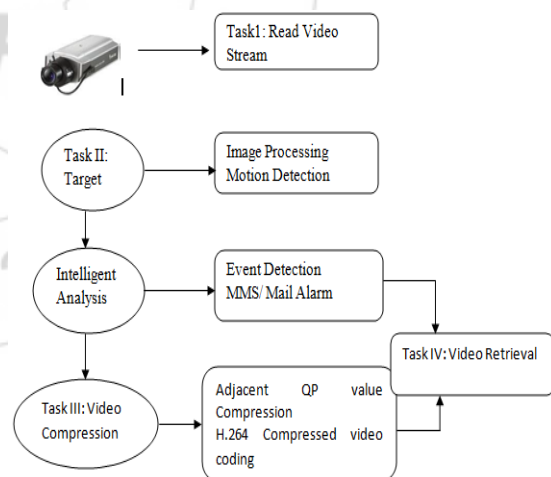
Task1: Read Video Stream

Task II: Target

Image Processing
Motion Detection

Intelligent Analysis

Event Detection
MMS/ Mail Alarm

Task IV: Video Retrieval

Task III: Video Compression

Adjacent QP value Compression
H.264 Compressed video coding